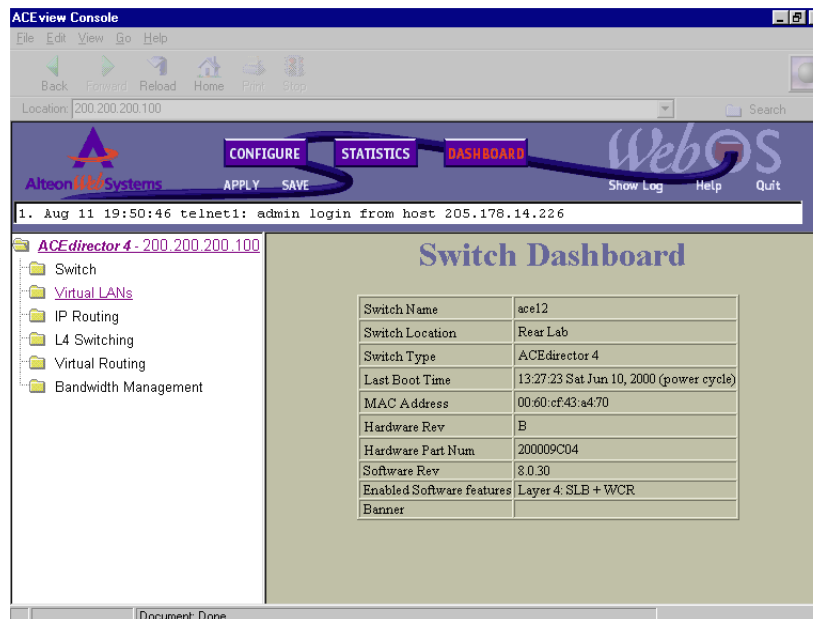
ACEview Console

File Edit View Go Help

Back Forward Reload Home Print Stop

Location: 200.200.200.100

Search

Alteon WebSystems

CONFIGURE STATISTICS DASHBOARD

APPLY SAVE

WebOS

Show Log Help Quit

1. Aug 11 19:50:46 telnet1: admin login from host 205.178.14.226

ACEdirector 4 - 200.200.200.100

Switch

Virtual LANs

IP Routing

L4 Switching

Virtual Routing

Bandwidth Management

Switch Dashboard

| | |
|---|---|
| Switch Name | ace12 |
| Switch Location | Rear Lab |
| Switch Type | ACEdirector 4 |
| Last Boot Time | 13:27:23 Sat Jun 10, 2000 (power cycle) |
| MAC Address | 00:60:cf:43:a4:70 |
| Hardware Rev | B |
| Hardware Part Num | 200009C04 |
| Software Rev | 8.0.30 |
| Enabled Software features | Layer 4: SLB + WCR |
| Banner | |

Document: Done